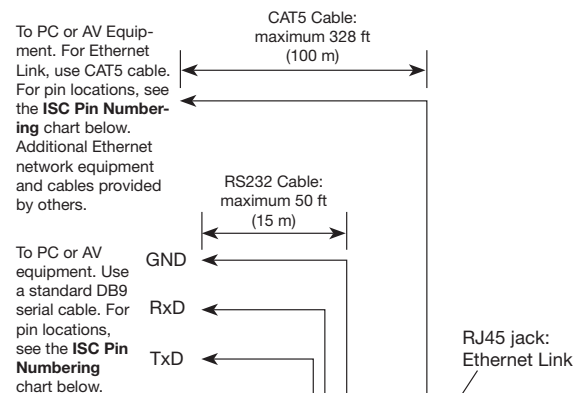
To PC or AV Equipment. For Ethernet Link, use CAT5 cable. For pin locations, see the **ISC Pin Numbering** chart below. Additional Ethernet network equipment and cables provided by others.

CAT5 Cable: maximum 328 ft (100 m)

RS232 Cable: maximum 50 ft (15 m)

To PC or AV equipment. Use a standard DB9 serial cable. For pin locations, see the **ISC Pin Numbering** chart below.

GND

RxD

TxD

RJ45 jack: Ethernet Link